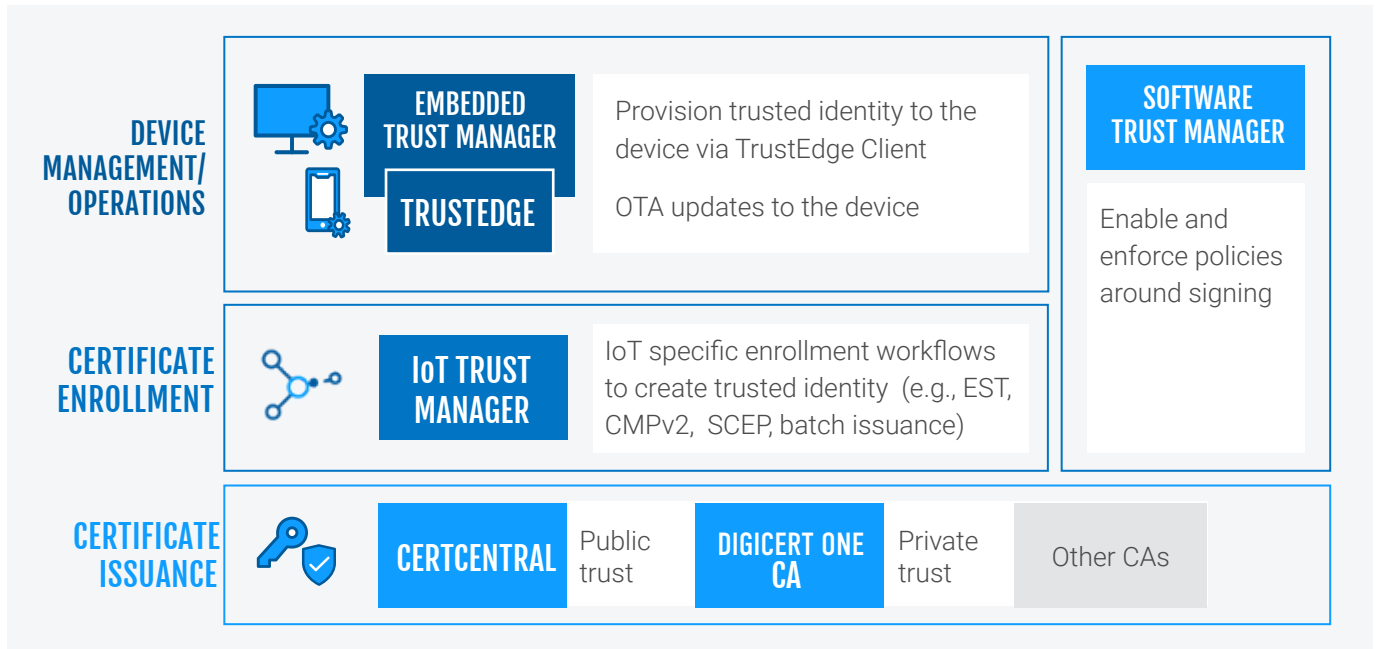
DEVICE MANAGEMENT/ OPERATIONS

EMBEDDED TRUST MANAGER

TRUSTEDGE

Provision trusted identity to the device via TrustEdge Client

OTA updates to the device

SOFTWARE TRUST MANAGER

Enable and enforce policies around signing

CERTIFICATE ENROLLMENT

IoT TRUST MANAGER

IoT specific enrollment workflows to create trusted identity (e.g., EST, CMPv2, SCEP, batch issuance)

CERTIFICATE ISSUANCE

CERTCENTRAL

Public trust

DIGICERT ONE CA

Private trust

Other CAs